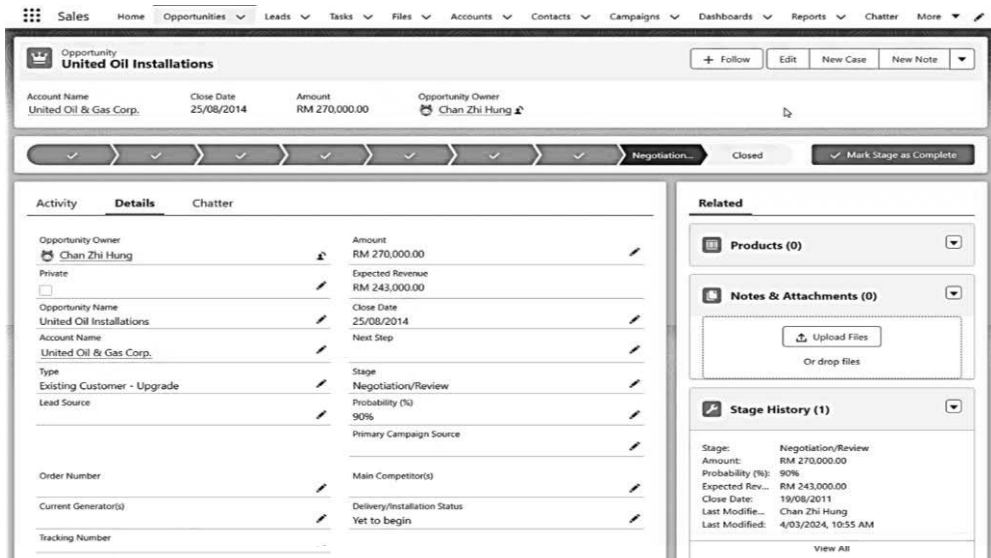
Sales Home Opportunities Leads Tasks Files Accounts Contacts Campaigns Dashboards Reports Chatter More

Opportunity
United Oil Installations

+ Follow Edit New Case New Note

Account Name
United Oil & Gas Corp.
Close Date
25/08/2014
Amount
RM 270,000.00
Opportunity Owner
Chan Zhi Hung

Negotiation... Closed ✓ Mark Stage as Complete

Activity Details Chatter

Opportunity Owner
Chan Zhi Hung
Private

Opportunity Name
United Oil Installations
Account Name
United Oil & Gas Corp.
Type
Existing Customer - Upgrade
Lead Source

Order Number

Current Generator(s)

Tracking Number

Amount
RM 270,000.00
Expected Revenue
RM 243,000.00
Close Date
25/08/2014
Next Step

Stage
Negotiation/Review
Probability (%)
90%
Primary Campaign Source

Main Competitor(s)

Delivery/Installation Status
Yet to begin

Related

Products (0)

Notes & Attachments (0)

Upload Files
Or drop files

Stage History (1)

Stage: Negotiation/Review
Amount: RM 270,000.00
Probability (%): 90%
Expected Rev... RM 243,000.00
Close Date: 19/08/2011
Last Modifie... Chan Zhi Hung
Last Modified: 4/03/2024, 10:55 AM

View All